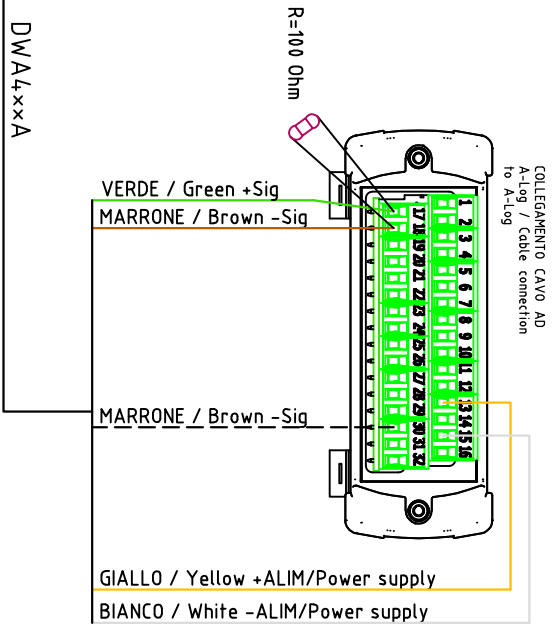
DWA4xxA

R=100 Ohm

COLLEGAMENTO CAVO AD A-Log / Cable connection to A-Log

VERDE / Green +Sig
MARRONE / Brown -Sig

1 2 3 4 5 6 7 8 9 10 11 12 13 14 15 16
17 18 19 20 21 22 23 24 25 26 27 28 29 30 31 32

MARRONE / Brown -Sig

GIALLO / Yellow +ALIM/Power supply
BIANCO / White -ALIM/Power supply